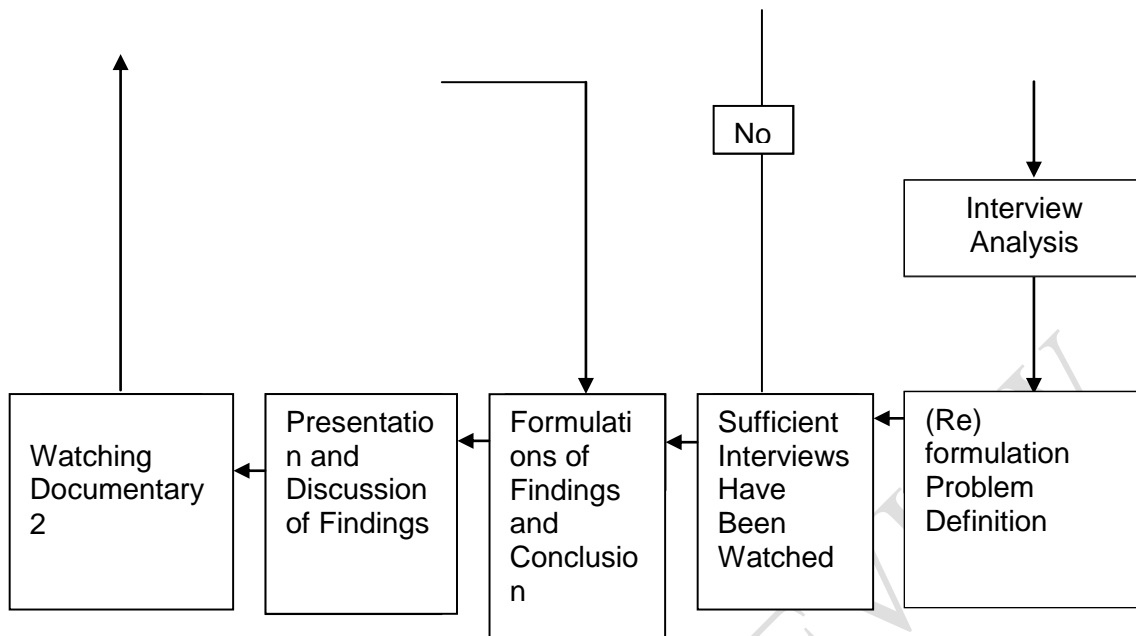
No

Interview Analysis

Watching Documentary 2

Presentation and Discussion of Findings

Formulations of Findings and Conclusion

Sufficient Interviews Have Been Watched

(Re) formulation Problem Definition